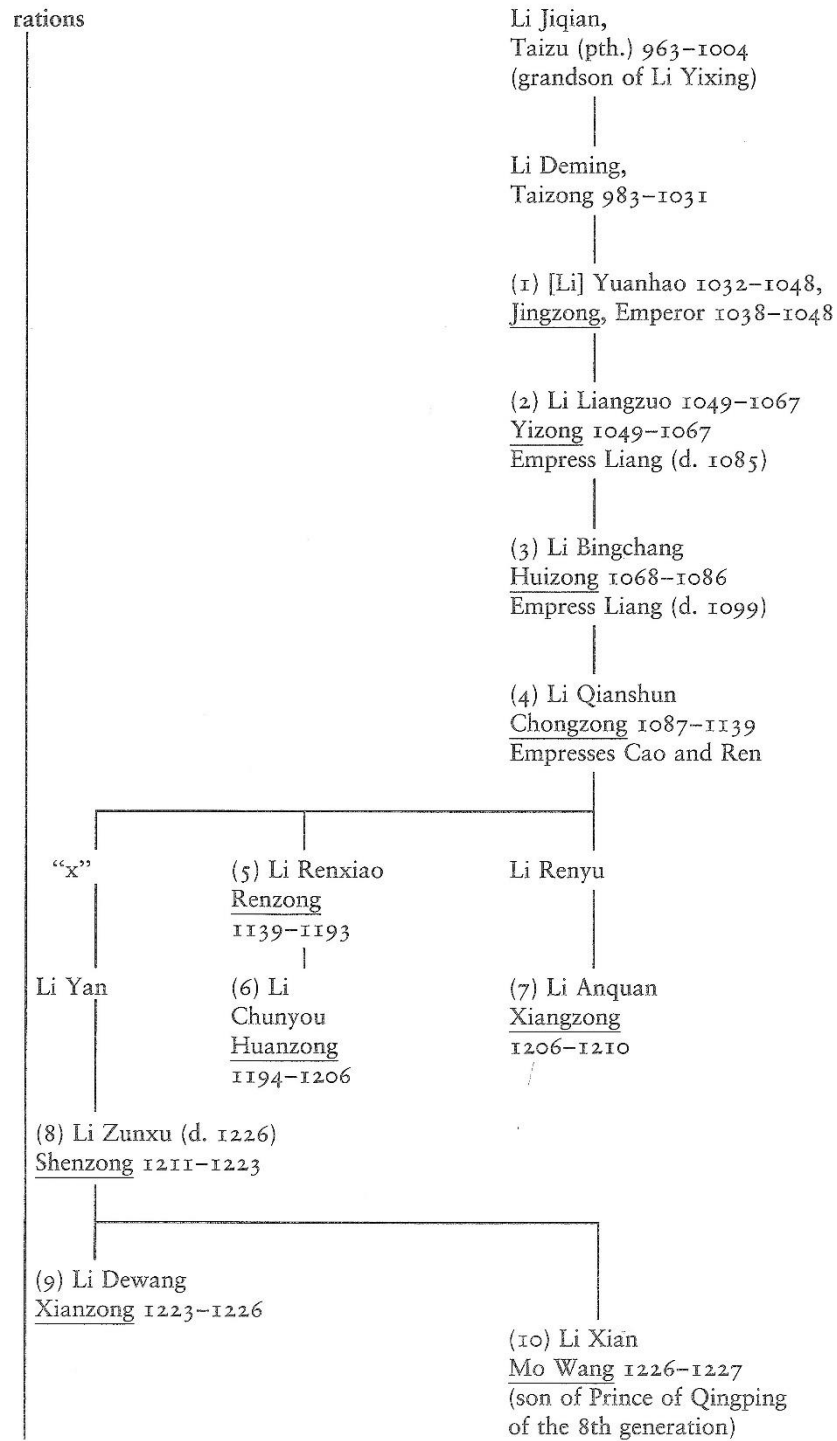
rations

Li Jiqian,
Taizu (pth.) 963–1004
(grandson of Li Yixing)

Li Deming,
Taizong 983–1031

(1) [Li] Yuanhao 1032–1048,
Jingzong, Emperor 1038–1048

(2) Li Liangzuo 1049–1067
Yizong 1049–1067
Empress Liang (d. 1085)

(3) Li Bingchang
Huizong 1068–1086
Empress Liang (d. 1099)

(4) Li Qianshun
Chongzong 1087–1139
Empresses Cao and Ren

"x"

(5) Li Renxiao
Renzong
1139–1193

Li Renyu

Li Yan

(6) Li
Chunyou
Huanzong
1194–1206

(7) Li Anquan
Xiangzong
1206–1210

(8) Li Zunxu (d. 1226)
Shenzong 1211–1223

(9) Li Dewang
Xianzong 1223–1226

(10) Li Xian
Mo Wang 1226–1227
(son of Prince of Qingping
of the 8th generation)